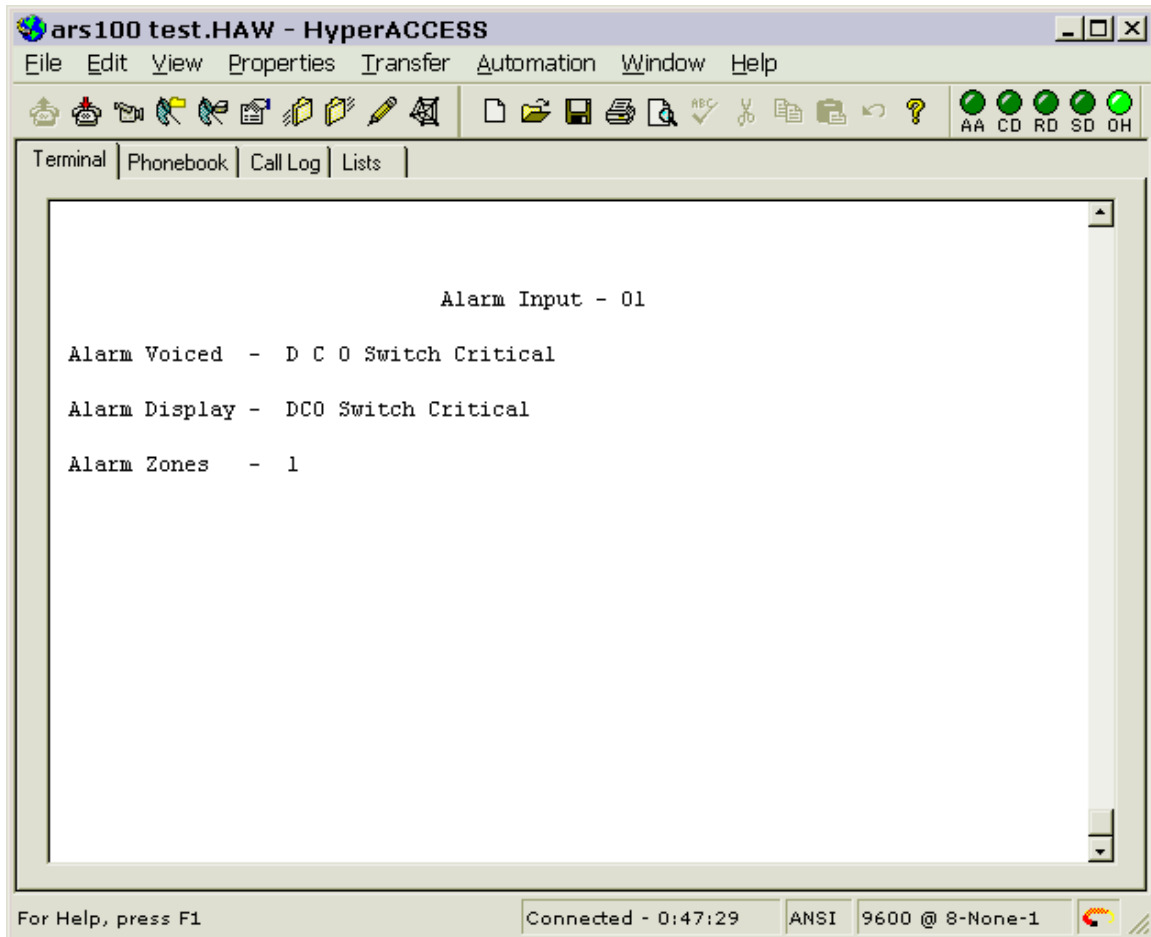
ars100 test.HAW - HyperACCESS

File Edit View Properties Transfer Automation Window Help

AA CD RD SD OH

Terminal | Phonebook | Call Log | Lists

Alarm Input - 01

Alarm Voiced - D C O Switch Critical

Alarm Display - DCO Switch Critical

Alarm Zones - 1

For Help, press F1 | Connected - 0:47:29 | ANSI | 9600 @ 8-None-1